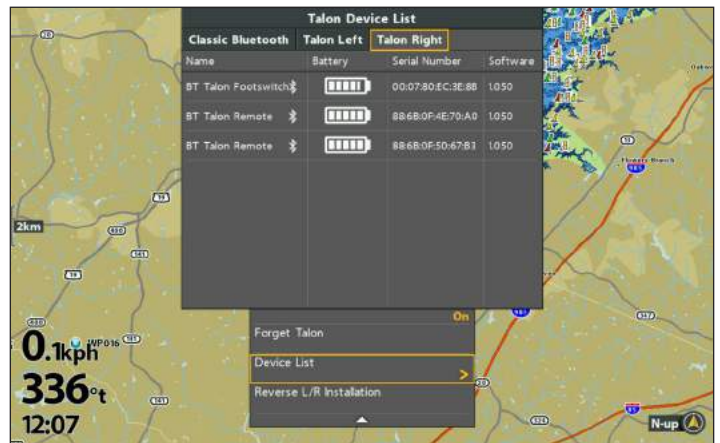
Talon Device List

Classic Bluetooth | Talon Left | Talon Right

| Name | Battery | Serial Number | Software |
|---|---|---|---|
| BT Talon Footswitch | | 00:07:80:EC:3E:8B | 1.050 |
| BT Talon Remote | | 88:6B:0F:4E:70:A0 | 1.050 |
| BT Talon Remote | | 88:6B:0F:5D:67:B3 | 1.050 |

On
Forget Talon
Device List
Reverse L/R Installation

2km
WP016
0.1kph
336°t
12:07
N-up
Flowery Branch
Oakwo